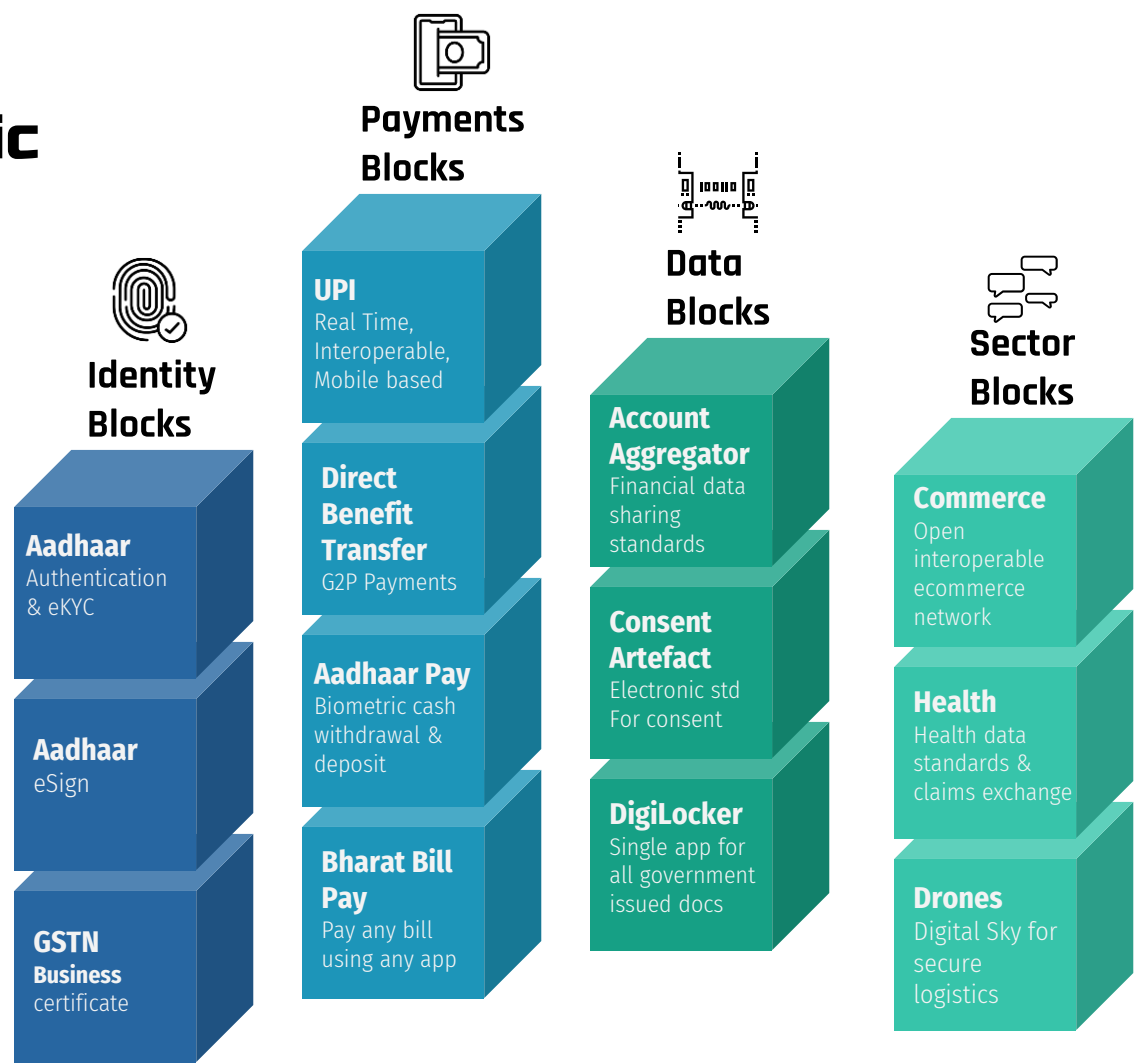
ic

Payments Blocks

Identity Blocks

Data Blocks

Sector Blocks

Aadhaar
Authentication & eKYC

Aadhaar
eSign

GSTN
Business
certificate

UPI
Real Time, Interoperable, Mobile based

Direct Benefit Transfer
G2P Payments

Aadhaar Pay
Biometric cash withdrawal & deposit

Bharat Bill Pay
Pay any bill using any app

Account Aggregator
Financial data sharing standards

Consent Artefact
Electronic std For consent

DigiLocker
Single app for all government issued docs

Commerce
Open interoperable ecommerce network

Health
Health data standards & claims exchange

Drones
Digital Sky for secure logistics